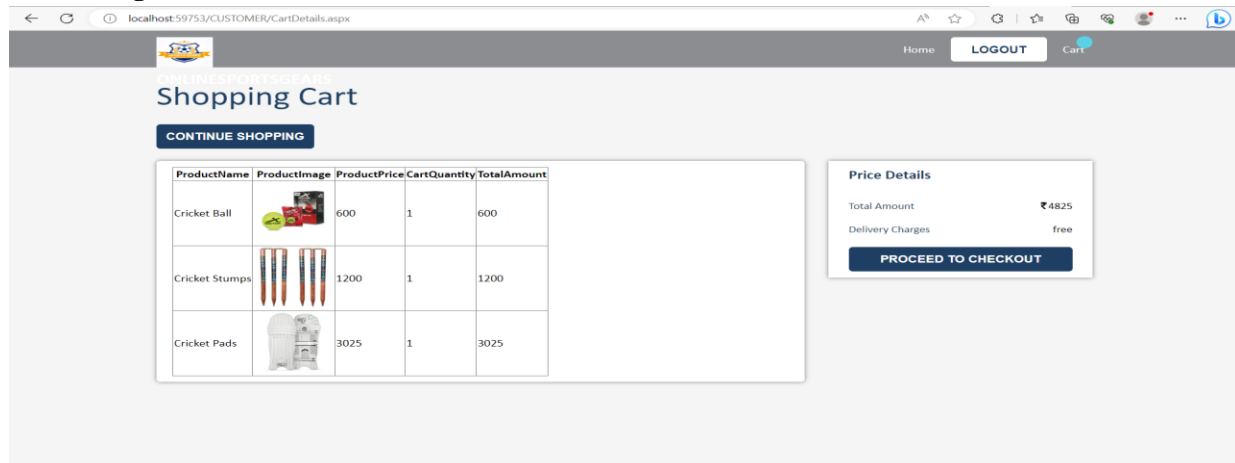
localhost:59753/CUSTOMER/CartDetails.aspx

Home LOGOUT Cart

ONLINESPORTSGEARS

Shopping Cart

CONTINUE SHOPPING

| ProductName | ProductImage | ProductPrice | CartQuantity | TotalAmount |
|---|---|---|---|---|
| Cricket Ball | | 600 | 1 | 600 |
| Cricket Stumps | | 1200 | 1 | 1200 |
| Cricket Pads | | 3025 | 1 | 3025 |

Price Details

Total Amount ₹4825

Delivery Charges free

PROCEED TO CHECKOUT